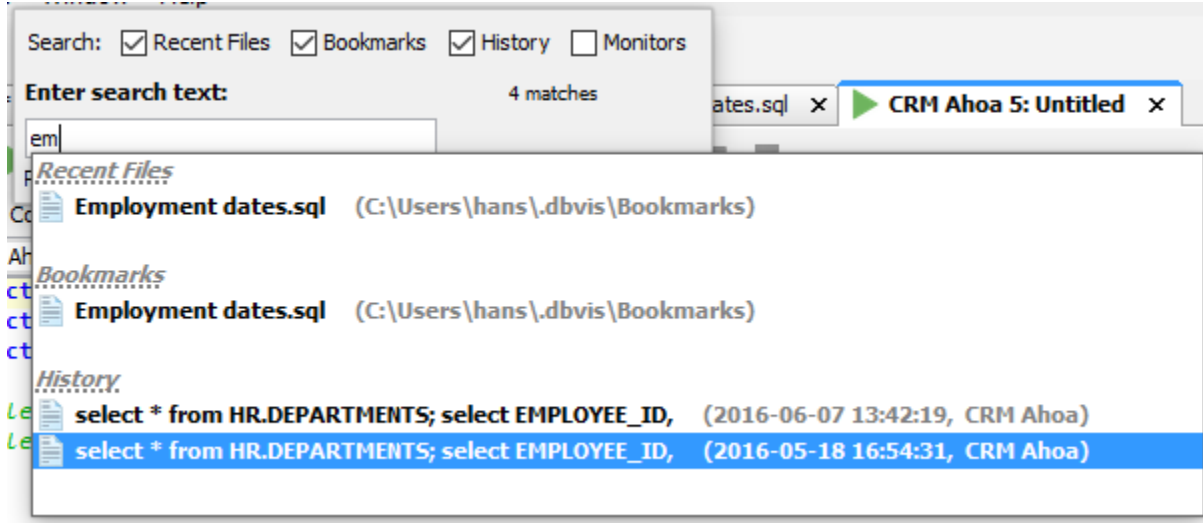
Search: Recent Files Bookmarks History Monitors

Enter search text: 4 matches

em

ates.sql ✕ CRM Ahoa 5: Untitled ✕

Recent Files

Employment dates.sql (C:\Users\hans\.dbvis\Bookmarks)

Bookmarks

Employment dates.sql (C:\Users\hans\.dbvis\Bookmarks)

History

select * from HR.DEPARTMENTS; select EMPLOYEE_ID, (2016-06-07 13:42:19, CRM Ahoa)

select * from HR.DEPARTMENTS; select EMPLOYEE_ID, (2016-05-18 16:54:31, CRM Ahoa)